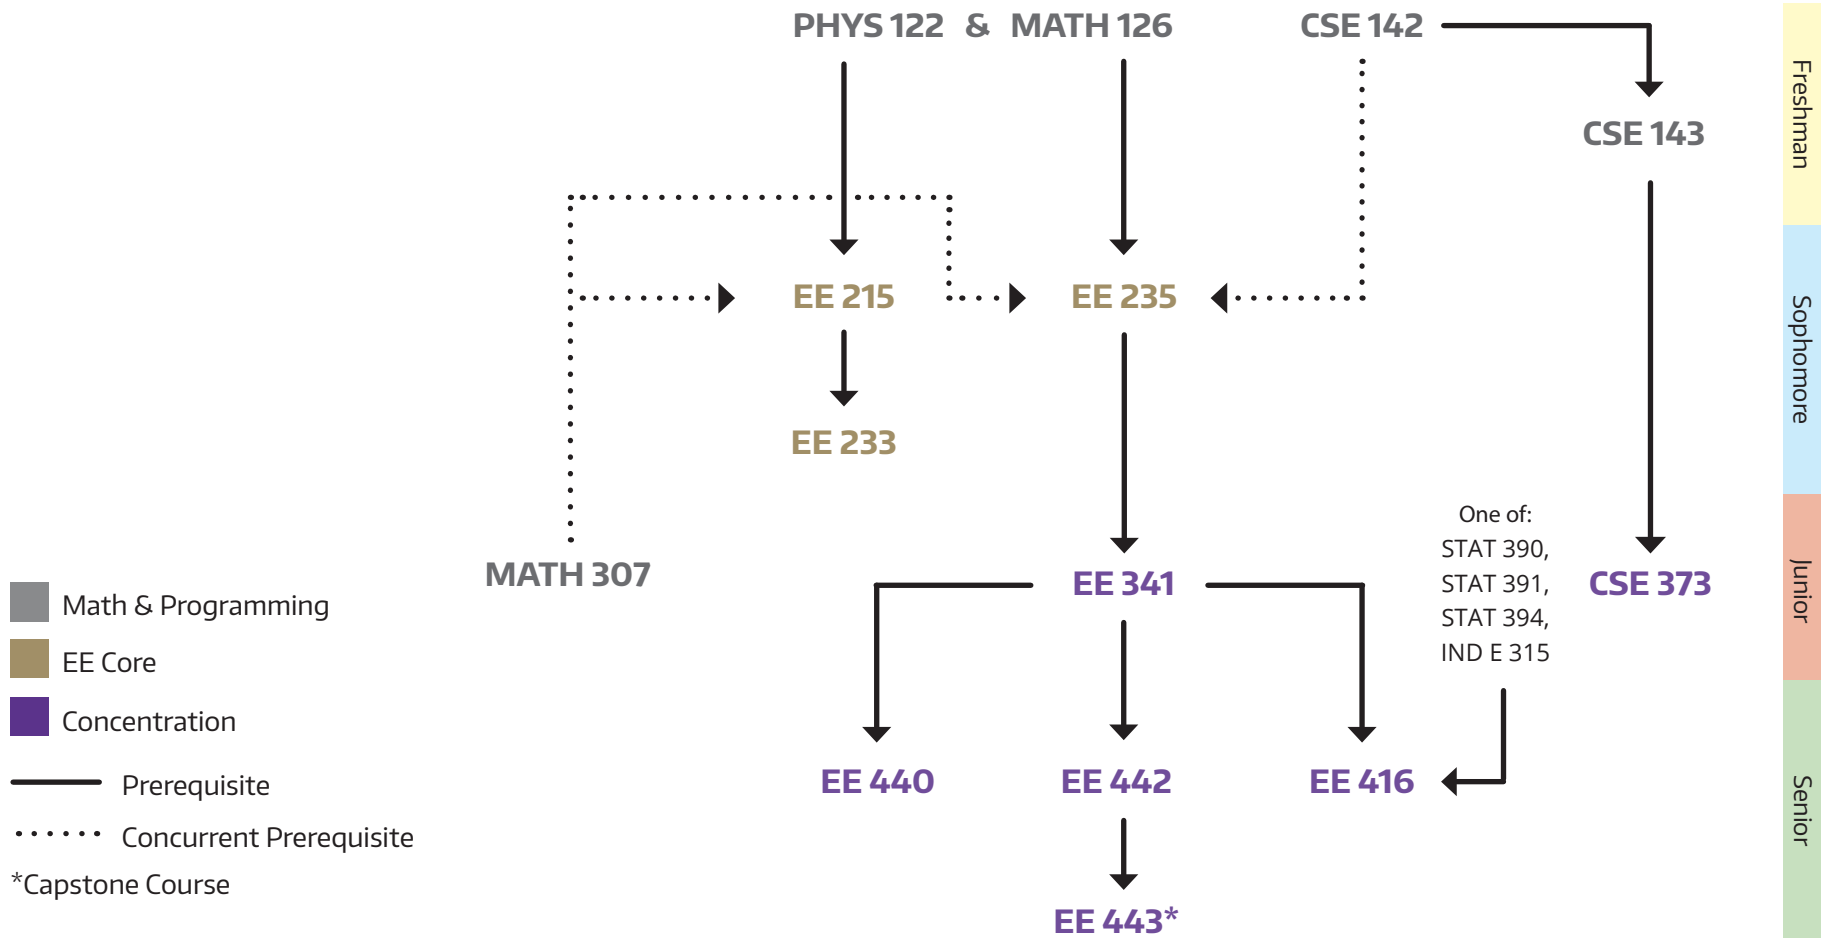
PHYS 122 & MATH 126

CSE 142

CSE 143

EE 215

EE 235

EE 233

MATH 307

EE 341

One of:
STAT 390,
STAT 391,
STAT 394,
IND E 315

CSE 373

EE 440

EE 442

EE 416

EE 443*

Math & Programming
EE Core
Concentration
Prerequisite
Concurrent Prerequisite
*Capstone Course

Freshman
Sophomore
Junior
Senior